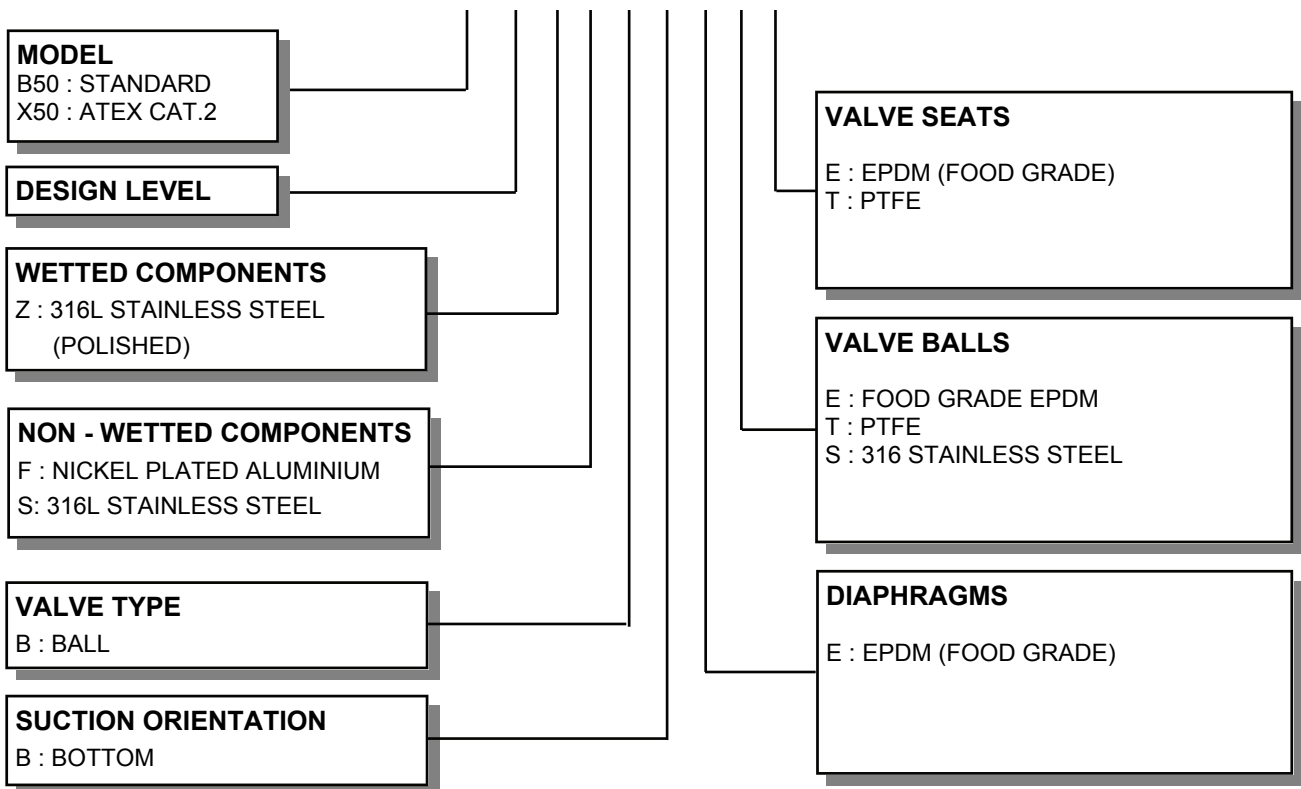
MODEL
B50 : STANDARD
X50 : ATEX CAT.2

DESIGN LEVEL

WETTED COMPONENTS
Z : 316L STAINLESS STEEL
(POLISHED)

NON - WETTED COMPONENTS
F : NICKEL PLATED ALUMINIUM
S: 316L STAINLESS STEEL

VALVE TYPE
B : BALL

SUCTION ORIENTATION
B : BOTTOM

VALVE SEATS
E : EPDM (FOOD GRADE)
T : PTFE

VALVE BALLS
E : FOOD GRADE EPDM
T : PTFE
S : 316 STAINLESS STEEL

DIAPHRAGMS
E : EPDM (FOOD GRADE)